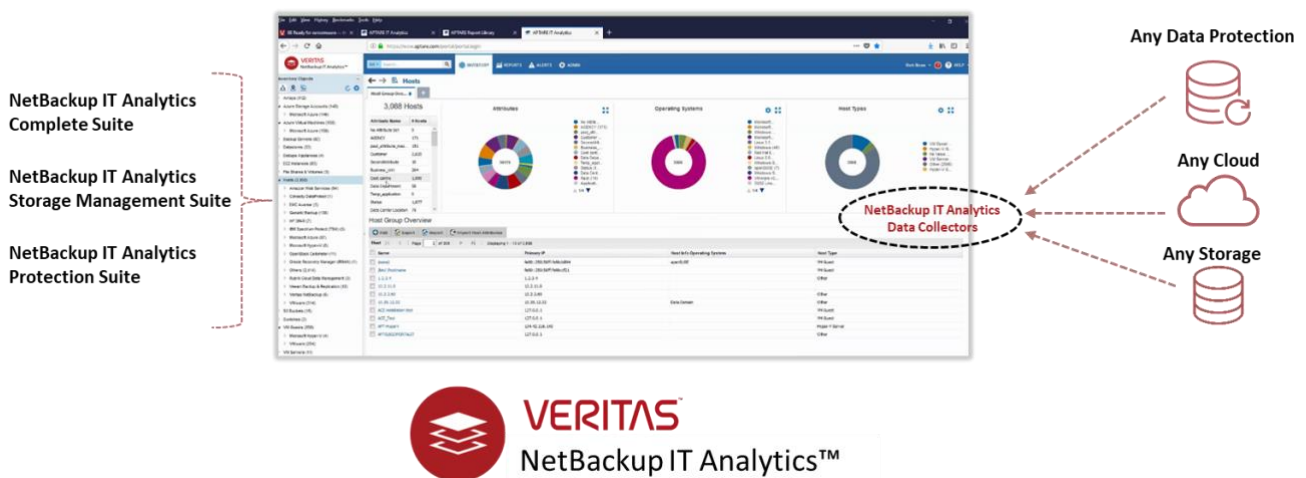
NetBackup IT Analytics Complete Suite

NetBackup IT Analytics Storage Management Suite

NetBackup IT Analytics Protection Suite

VERITAS
NetBackup IT Analytics™

Hosts

3,088 Hosts

Attributes

Operating Systems

Host Types

Host Group Overview

Any Data Protection

Any Cloud

NetBackup IT Analytics Data Collectors

Any Storage

VERITAS
NetBackup IT Analytics™